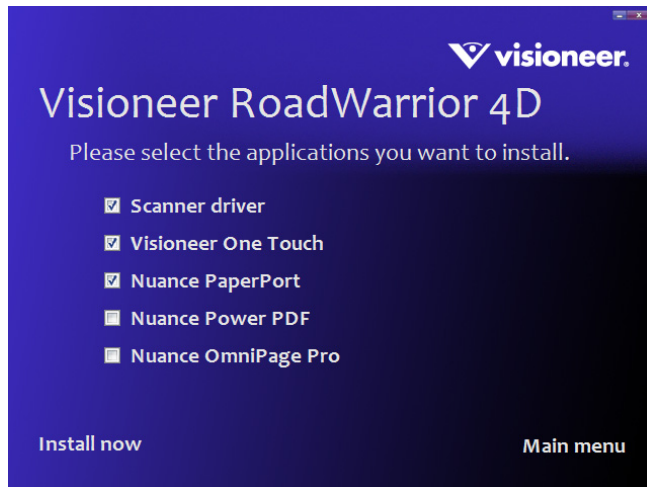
visioneer.

Visioneer RoadWarrior 4D

Please select the applications you want to install.

☑ Scanner driver
☑ Visioneer One Touch
☑ Nuance PaperPort
☐ Nuance Power PDF
☐ Nuance OmniPage Pro

Install now

Main menu